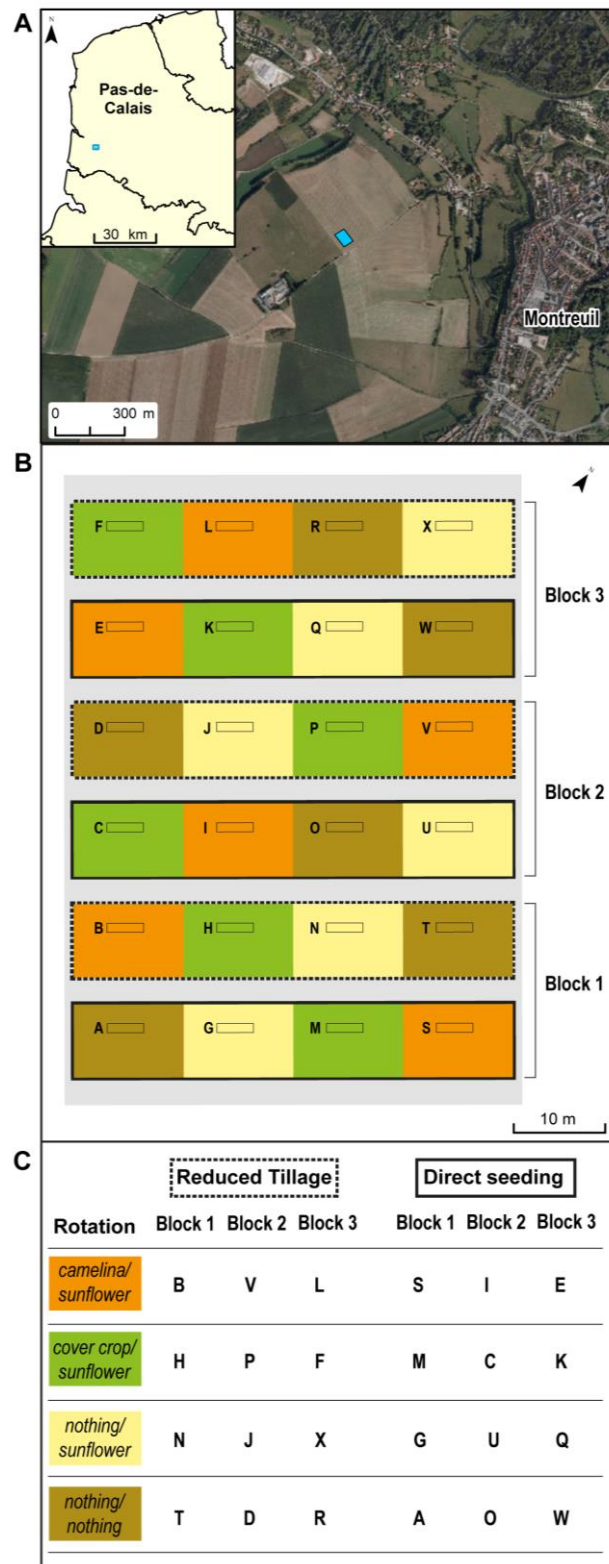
A

N

Pas-de-Calais

30 km

Montreuil

0 300 m

B

F L R X

Block 3

E K Q W

D J P V

Block 2

C I O U

B H N T

Block 1

A G M S

10 m

C

| Rotation | Reduced Tillage Block 1 | Reduced Tillage Block 2 | Reduced Tillage Block 3 | Direct seeding Block 1 | Direct seeding Block 2 | Direct seeding Block 3 |
|---|---|---|---|---|---|---|
| camelina/ sunflower | B | V | L | S | I | E |
| cover crop/ sunflower | H | P | F | M | C | K |
| nothing/ sunflower | N | J | X | G | U | Q |
| nothing/ nothing | T | D | R | A | O | W |